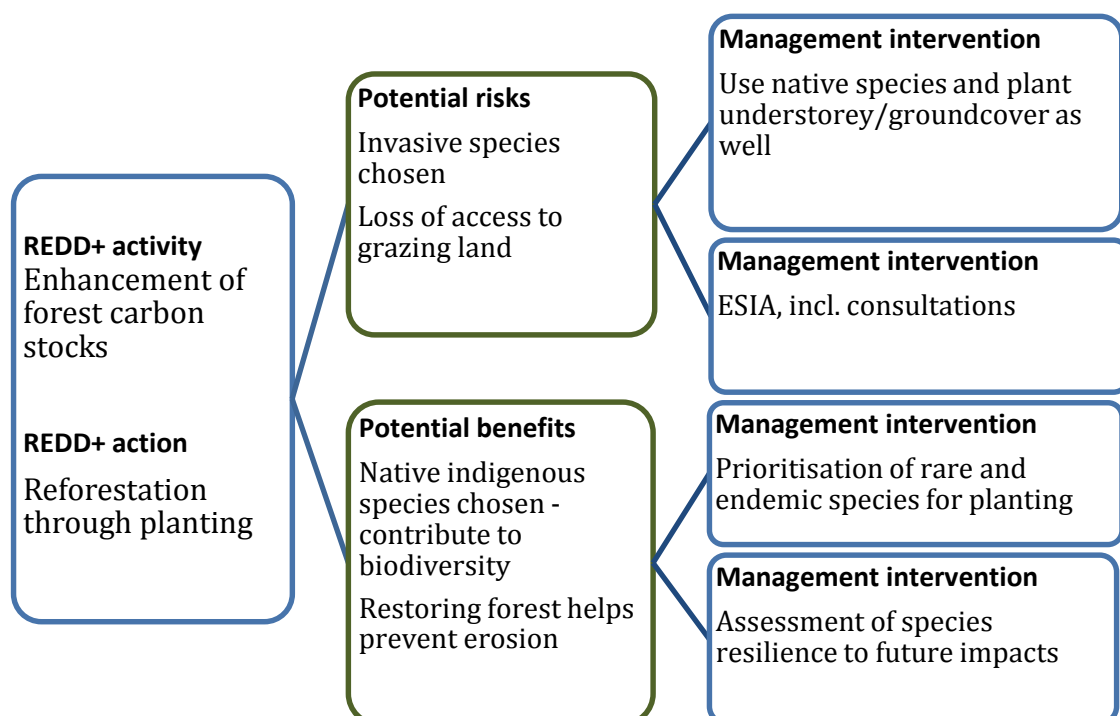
REDD+ activity
Enhancement of forest carbon stocks

REDD+ action
Reforestation through planting

Potential risks
Invasive species chosen
Loss of access to grazing land

Potential benefits
Native indigenous species chosen - contribute to biodiversity
Restoring forest helps prevent erosion

Management intervention
Use native species and plant understorey/groundcover as well

Management intervention
ESIA, incl. consultations

Management intervention
Prioritisation of rare and endemic species for planting

Management intervention
Assessment of species resilience to future impacts